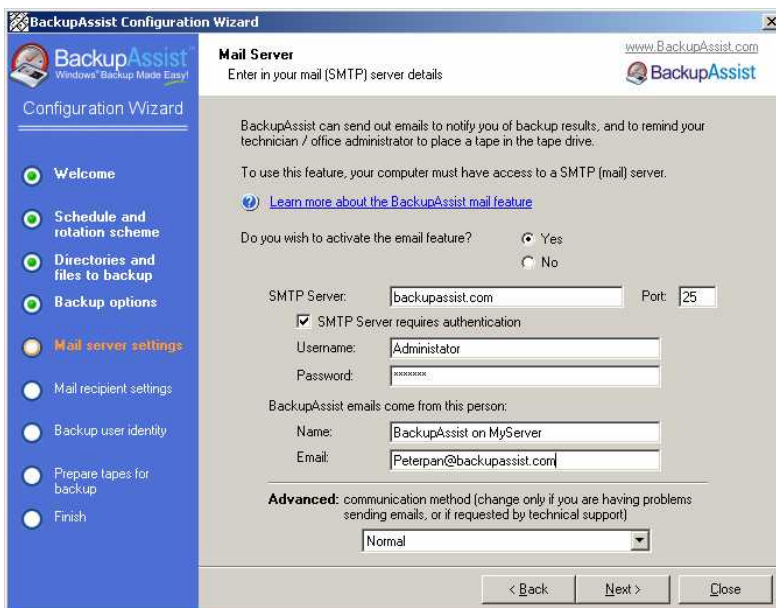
BackupAssist Configuration Wizard

BackupAssist
Windows® Backup Made Easy!

Configuration Wizard

Welcome

Schedule and rotation scheme

Directories and files to backup

Backup options

Mail server settings

Mail recipient settings

Backup user identity

Prepare tapes for backup

Finish

Mail Server
Enter in your mail (SMTP) server details

www.BackupAssist.com
BackupAssist

BackupAssist can send out emails to notify you of backup results, and to remind your technician / office administrator to place a tape in the tape drive.

To use this feature, your computer must have access to a SMTP (mail) server.

Learn more about the BackupAssist mail feature

Do you wish to activate the email feature?
Yes
No

SMTP Server: backupassist.com Port: 25

SMTP Server requires authentication

Username: Administator

Password: *******

BackupAssist emails come from this person:

Name: BackupAssist on MyServer

Email: Peterpan@backupassist.com

Advanced: communication method (change only if you are having problems sending emails, or if requested by technical support)

Normal

< Back
Next >
Close